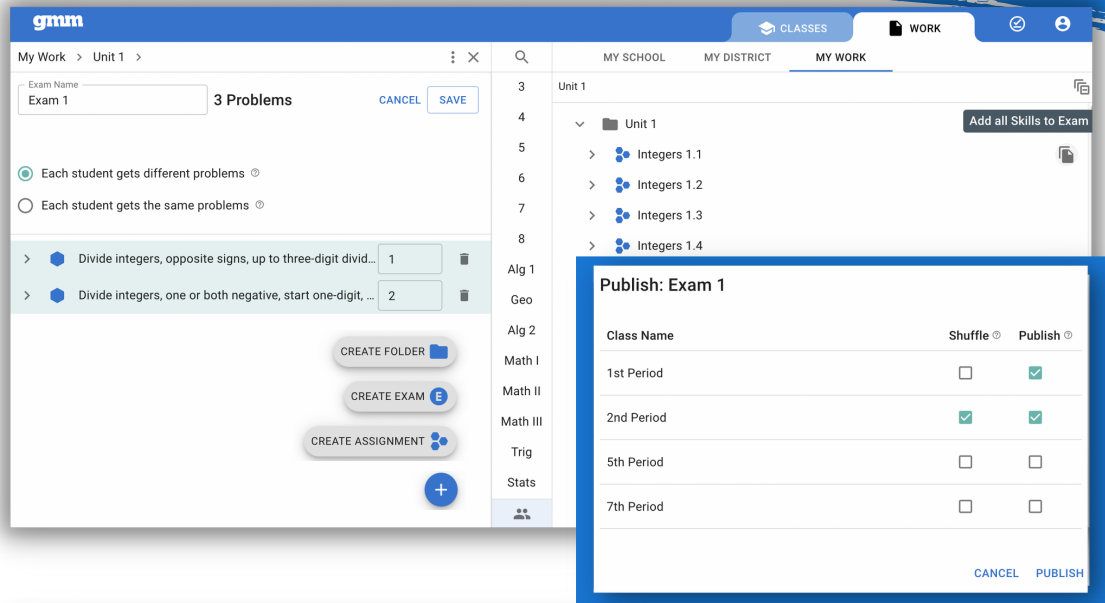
gmm

CLASSES WORK

My Work > Unit 1 >

Exam Name
Exam 1

3 Problems

CANCEL SAVE

Each student gets different problems

Each student gets the same problems

Divide integers, opposite signs, up to three-digit divid... 1

Divide integers, one or both negative, start one-digit, ... 2

CREATE FOLDER

CREATE EXAM E

CREATE ASSIGNMENT

+

3
4
5
6
7
8
Alg 1
Geo
Alg 2
Math I
Math II
Math III
Trig
Stats

MY SCHOOL MY DISTRICT MY WORK

Unit 1

Add all Skills to Exam

Unit 1

Integers 1.1

Integers 1.2

Integers 1.3

Integers 1.4

Publish: Exam 1

| Class Name | Shuffle | Publish |
|---|---|---|
| 1st Period | ☐ | ☑ |
| 2nd Period | ☑ | ☑ |
| 5th Period | ☐ | ☐ |
| 7th Period | ☐ | ☐ |

CANCEL PUBLISH